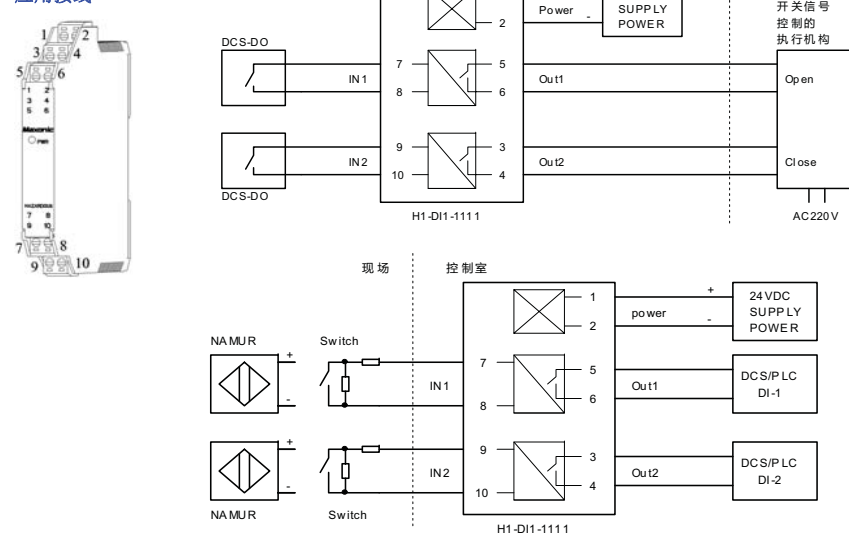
应用接线

1 2
3 4
5 6
1 2
3 4
5 6
Maxonic
PWR
7 8
9 10
7 8
9 10

2
Power
-
SUPPLY
POWER
开关信号
控制的
执行机构
DCS-DO
7
5
IN1
Out1
Open
8
6
9
3
IN2
Out2
Close
10
4
DCS-DO
H1-DI1-1111
AC220V

现场
控制室
1
+
24VDC
power
SUPPLY
2
-
POWER
NAMUR
Switch
+
7
5
DCS/PLC
IN1
Out1
DI-1
6
-
8
9
+
3
DCS/PLC
IN2
Out2
DI-2
4
-
10
NAMUR
Switch
H1-DI1-1111